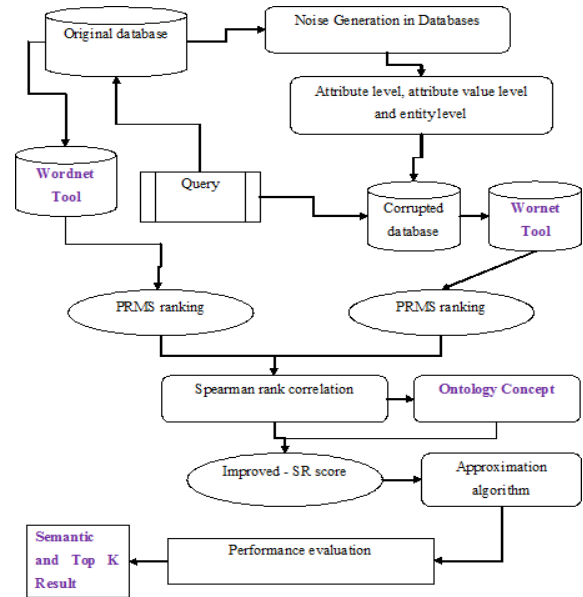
Original database

Noise Generation in Databases

Attribute level, attribute value level and entity level

Wordnet Tool

Query

Corrupted database

Wornet Tool

PRMS ranking

PRMS ranking

Spearman rank correlation

Ontology Concept

Improved - SR score

Approximation algorithm

Semantic and Top K Result

Performance evaluation